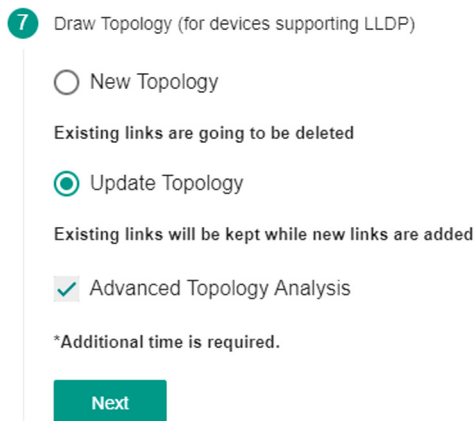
7 Draw Topology (for devices supporting LLDP)

New Topology

Existing links are going to be deleted

Update Topology

Existing links will be kept while new links are added

Advanced Topology Analysis

*Additional time is required.

Next